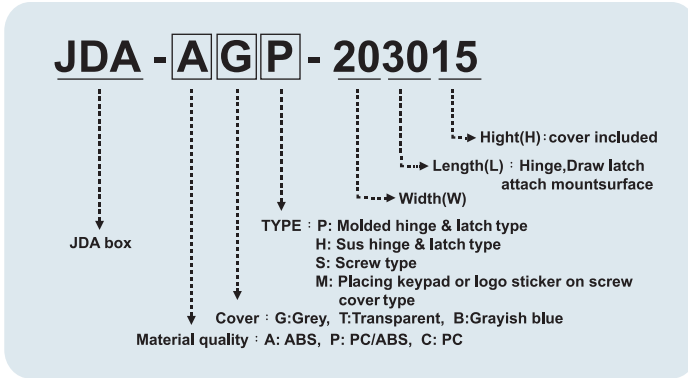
JDA - A G P - 203015

Hight(H)：cover included

Length(L)：Hinge,Draw latch attach mountsurface

Width(W)

TYPE：P: Molded hinge & latch type
H: Sus hinge & latch type
S: Screw type
M: Placing keypad or logo sticker on screw cover type

JDA box

Cover：G:Grey, T:Transparent, B:Grayish blue

Material quality：A: ABS, P: PC/ABS, C: PC